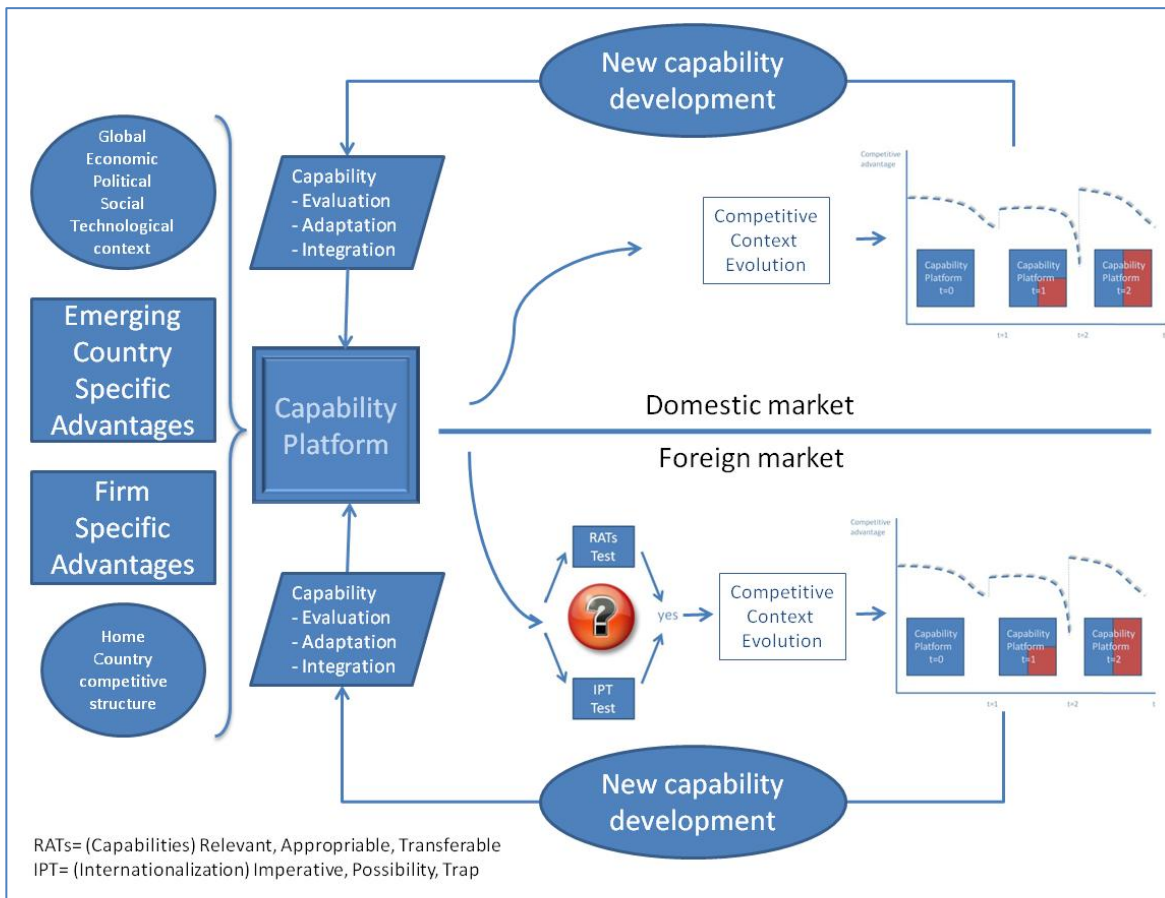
New capability development

Global Economic Political Social Technological context

Emerging Country Specific Advantages

Firm Specific Advantages

Home Country competitive structure

Capability
- Evaluation
- Adaptation
- Integration

Capability Platform

Competitive Context Evolution

Competitive advantage

Capability Platform t=0

Capability Platform t=1

Capability Platform t=2

t=1

t=2

t

Domestic market

Foreign market

RATs Test

yes

IPT Test

Competitive Context Evolution

Competitive advantage

Capability Platform t=0

Capability Platform t=1

Capability Platform t=2

t=1

t=2

t

Capability
- Evaluation
- Adaptation
- Integration

New capability development

RATs= (Capabilities) Relevant, Appropriable, Transferable
IPT= (Internationalization) Imperative, Possibility, Trap